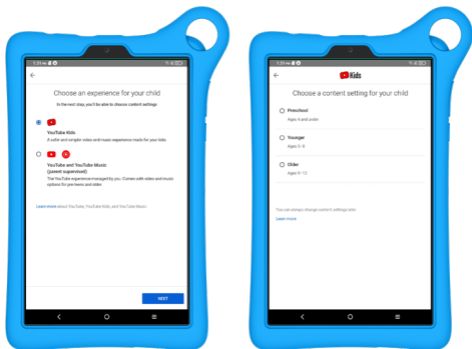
Choose an experience for your child

In the next step, you'll be able to choose content settings

YouTube Kids

A safer and simpler video and music experience made for your kids

YouTube and YouTube Music (parent supervised)

The YouTube experience managed by you. Comes with video and music options for pre-teens and older

Learn more about YouTube, YouTube Kids, and YouTube Music

NEXT

Kids

Choose a content setting for your child

Preschool

Ages 4 and under

Younger

Ages 5–8

Older

Ages 9–12

You can always change content settings later

Learn more